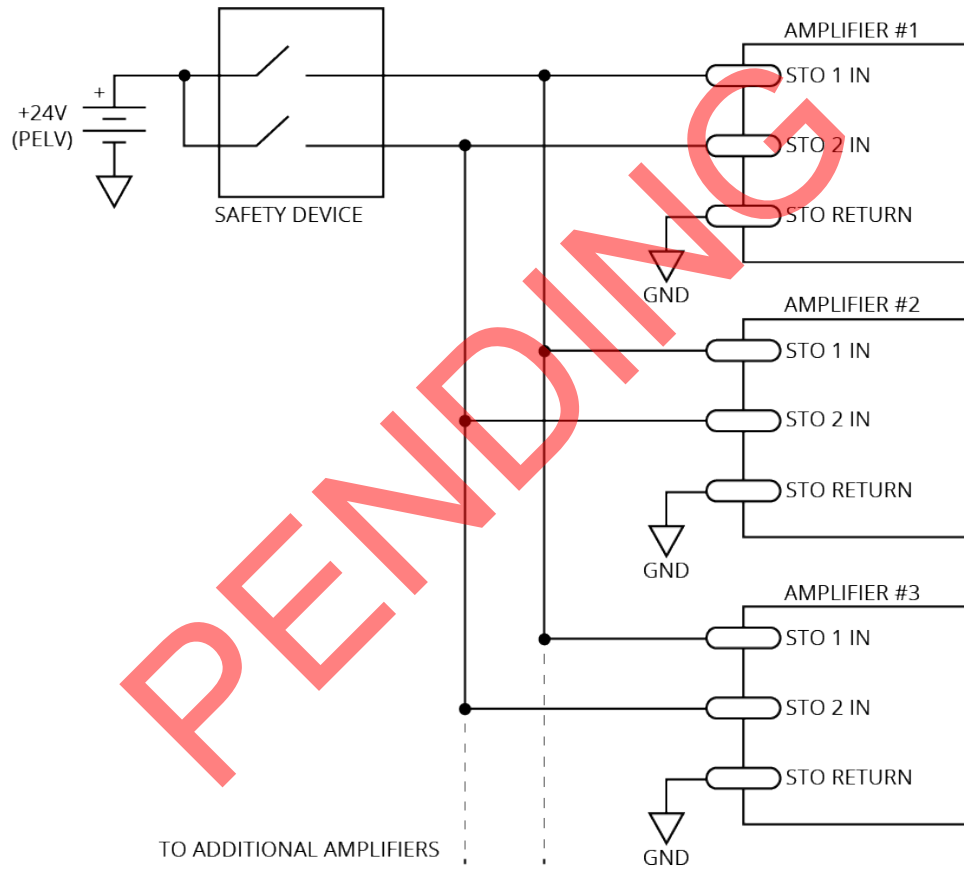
+
+24V
(PELV)

SAFETY DEVICE

AMPLIFIER #1
STO 1 IN
STO 2 IN
STO RETURN
GND

AMPLIFIER #2
STO 1 IN
STO 2 IN
STO RETURN
GND

AMPLIFIER #3
STO 1 IN
STO 2 IN
STO RETURN
GND

TO ADDITIONAL AMPLIFIERS

PENDING